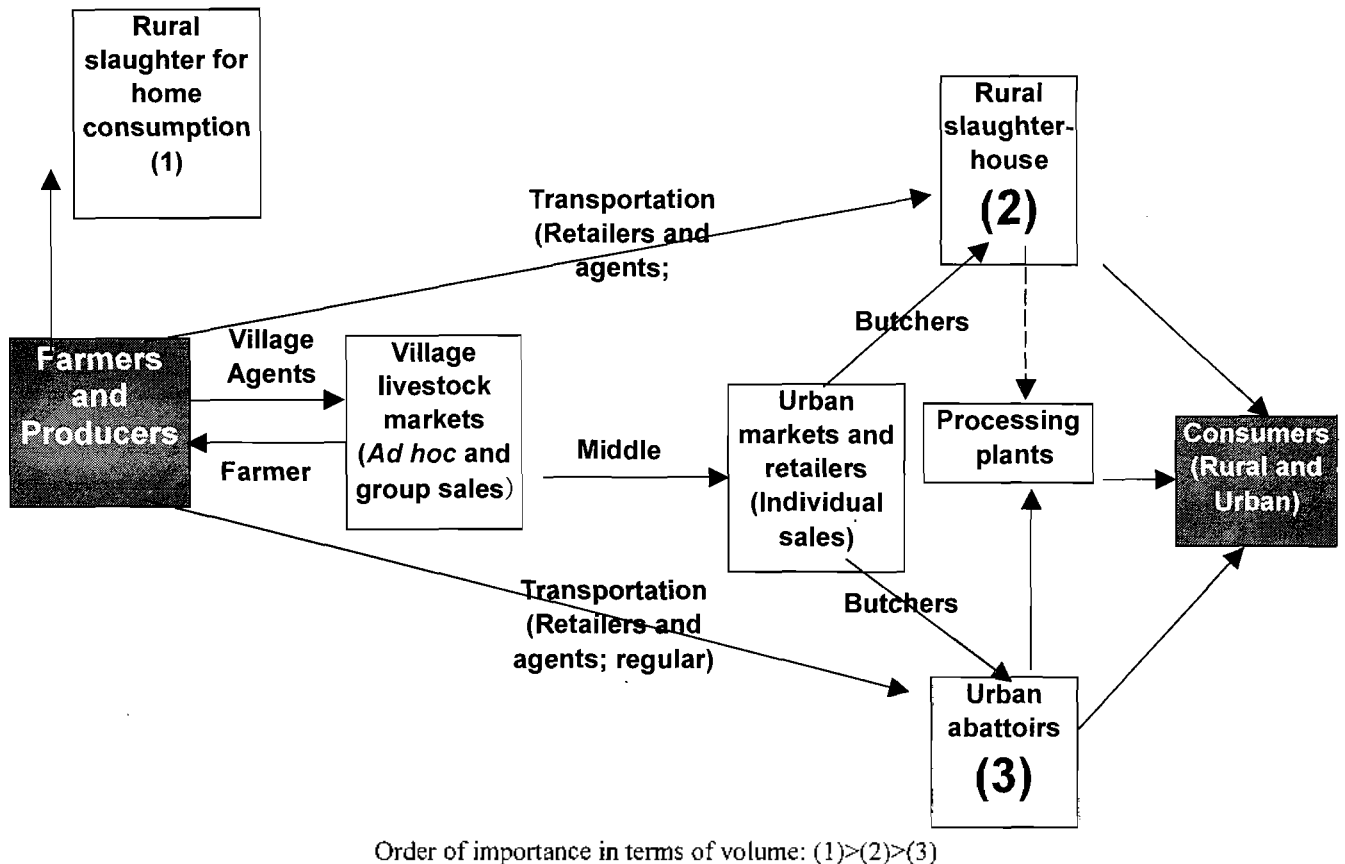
Rural slaughter for home consumption (1)

Rural slaughterhouse (2)

Transportation (Retailers and agents;

Farmers and Producers

Village Agents

Farmer

Village livestock markets (*Ad hoc* and group sales)

Middle

Butchers

Urban markets and retailers (Individual sales)

Processing plants

Consumers (Rural and Urban)

Transportation (Retailers and agents; regular)

Butchers

Urban abattoirs (3)

Order of importance in terms of volume: (1)>(2)>(3)